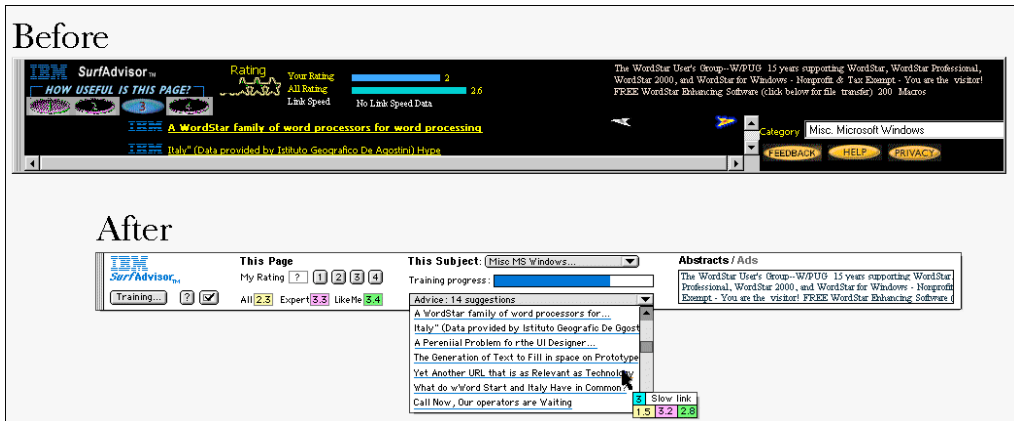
Before

IBM SurfAdvisor™
HOW USEFUL IS THIS PAGE?
3

Rating
Your Rating 2
All Rating 2.6
Link Speed No Link Speed Data

The WordStar User's Group--W/PUG 15 years supporting WordStar, WordStar Professional, WordStar 2000, and WordStar for Windows - Nonprofit & Tax Exempt - You are the visitor! FREE WordStar Enhancing Software (click below for file transfer) 200 Macros

IBM A WordStar family of word processors for word processing
IBM Italy" (Data provided by Istituto Geografico De Agostini) Hype

Category Misc. Microsoft Windows
FEEDBACK HELP PRIVACY

After

IBM SurfAdvisor™
Training... ?

This Page
My Rating ? 1 2 3 4
All 2.3 Expert 3.3 LikeMe 3.4

This Subject: Misc MS Windows...
Training progress:
Advice : 14 suggestions
A WordStar family of word processors for...
Italy" (Data provided by Istituto Geografic De Ggost
A Perenial Problem fo rthe UI Designer...
The Generation of Text to Fill in space on Prototype
Yet Another URL that is as Relevant as Technology
What do wWord Start and Italy Have in Common?
Call Now, Our operators are Waiting

3 Slow link
1.5 3.2 2.8

Abstracts / Ads
The WordStar User's Group--W/PUG 15 years supporting WordStar Professional, WordStar 2000, and WordStar for Windows - Nonprofit Exempt - You are the visitor! FREE WordStar Enhancing Software (